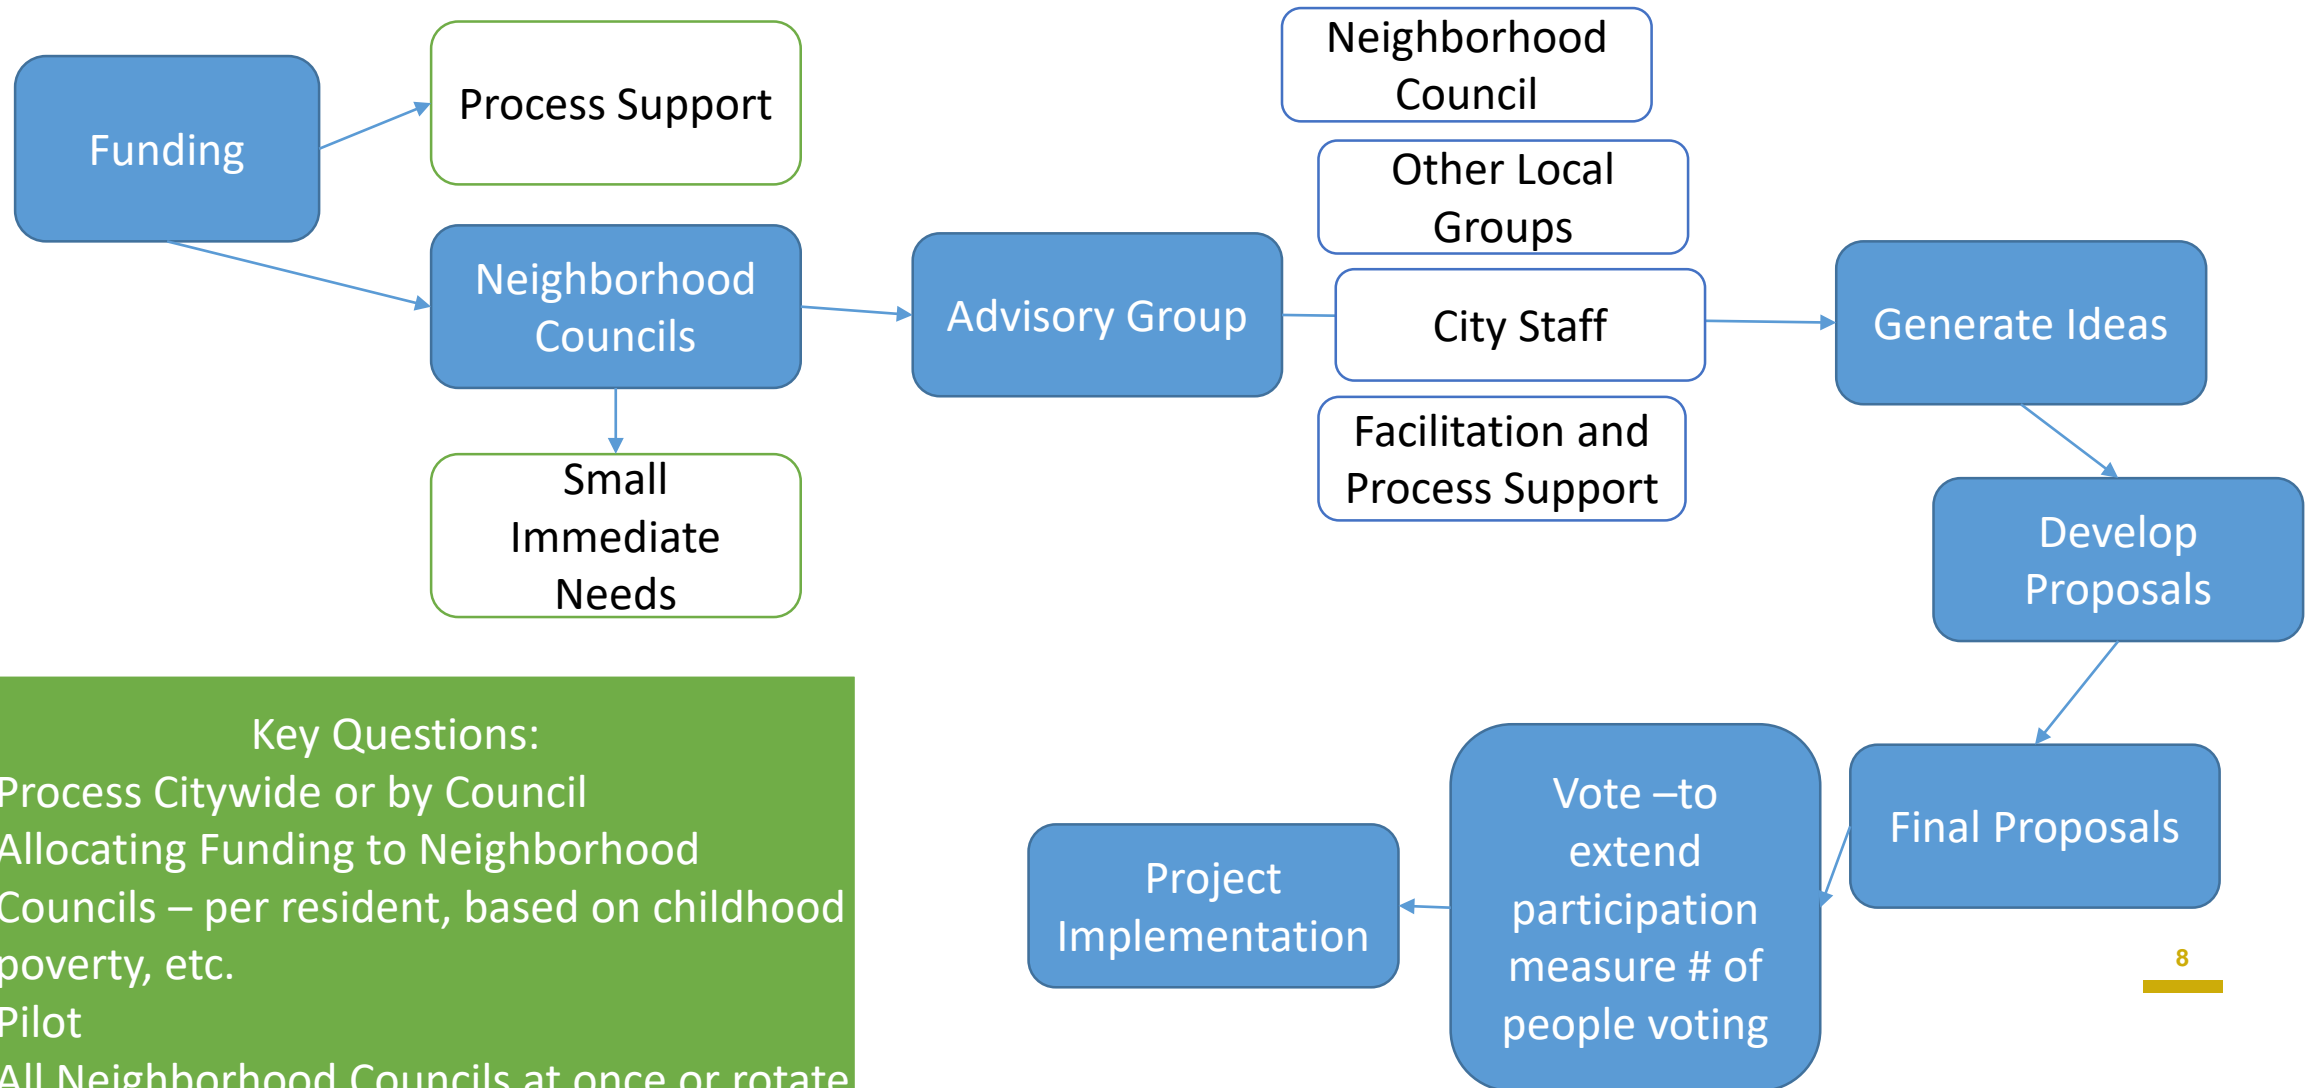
Funding

Process Support

Neighborhood Councils

Small Immediate Needs

Advisory Group

Neighborhood Council

Other Local Groups

City Staff

Facilitation and Process Support

Generate Ideas

Develop Proposals

Final Proposals

Vote –to extend participation measure # of people voting

Project Implementation

Key Questions:
Process Citywide or by Council
Allocating Funding to Neighborhood Councils – per resident, based on childhood poverty, etc.
Pilot
All Neighborhood Councils at once or rotate

8